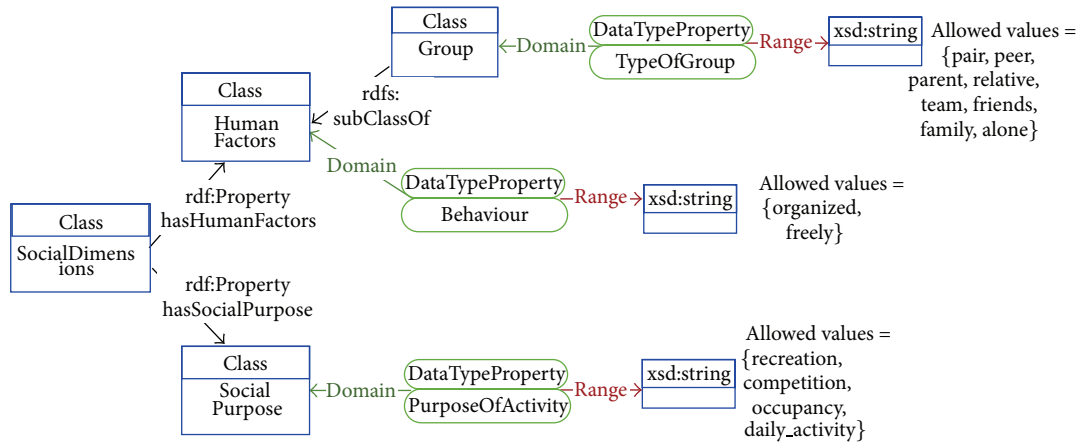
Class
Group

Domain

DataTypeProperty
TypeOfGroup

Range

xsd:string

Allowed values = {pair, peer, parent, relative, team, friends, family, alone}

rdfs: subClassOf

Class
Human Factors

Domain

DataTypeProperty
Behaviour

Range

xsd:string

Allowed values = {organized, freely}

rdf:Property
hasHumanFactors

Class
SocialDimensions

rdf:Property
hasSocialPurpose

Class
Social Purpose

Domain

DataTypeProperty
PurposeOfActivity

Range

xsd:string

Allowed values = {recreation, competition, occupancy, daily_activity}